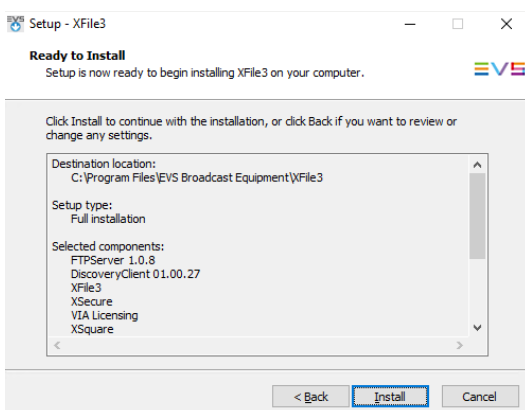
Setup - XFile3

Ready to Install
Setup is now ready to begin installing XFile3 on your computer.

EVS

Click Install to continue with the installation, or click Back if you want to review or change any settings.

Destination location:
C:\Program Files\EVS Broadcast Equipment\XFile3

Setup type:
Full installation

Selected components:
FTPServer 1.0.8
DiscoveryClient 01.00.27
XFile3
XSecure
VIA Licensing
XSquare

< Back
Install
Cancel